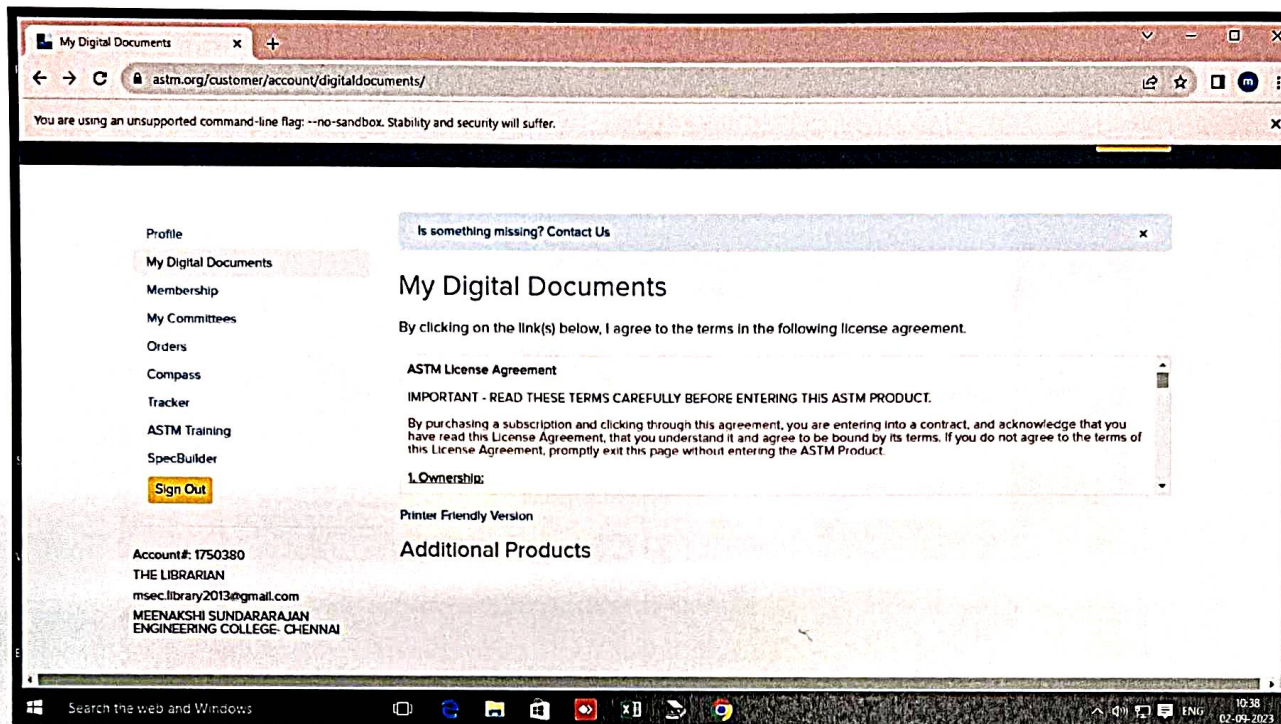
My Digital Documents

astm.org/customer/account/digitaldocuments/

You are using an unsupported command-line flag: --no-sandbox. Stability and security will suffer.

Profile
My Digital Documents
Membership
My Committees
Orders
Compass
Tracker
ASTM Training
SpecBuilder
Sign Out

Account#: 1750380
THE LIBRARIAN
msec.library2013@gmail.com
MEENAKSHI SUNDARARAJAN ENGINEERING COLLEGE- CHENNAI

Is something missing? Contact Us

My Digital Documents

By clicking on the link(s) below, I agree to the terms in the following license agreement.

ASTM License Agreement

IMPORTANT - READ THESE TERMS CAREFULLY BEFORE ENTERING THIS ASTM PRODUCT.

By purchasing a subscription and clicking through this agreement, you are entering into a contract, and acknowledge that you have read this License Agreement, that you understand it and agree to be bound by its terms. If you do not agree to the terms of this License Agreement, promptly exit this page without entering the ASTM Product.

1. Ownership:

Printer Friendly Version

Additional Products

Search the web and Windows

ENG 10:38 02-09-2023